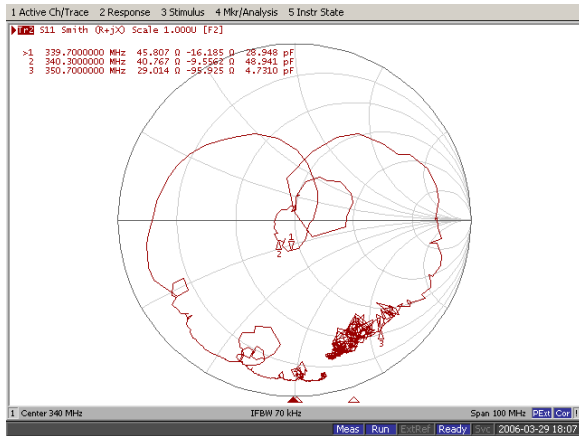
1 Active Ch/Trace   2 Response   3 Stimulus   4 Mkr/Analysis   5 Instr State

Tr2 S11 Smith (R+jX) Scale 1.000U [F2]

>1  339.7000000 MHz  45.807 Ω  -16.185 Ω  28.948 pF
 2  340.3000000 MHz  40.767 Ω  -9.5562 Ω  48.941 pF
 3  350.7000000 MHz  29.014 Ω  -95.925 Ω  4.7310 pF

1
2
3

1  Center 340 MHz   IFBW 70 kHz   Span 100 MHz   PExt   Cor

Meas   Run   ExtRef   Ready   Svc   2006-03-29 18:07